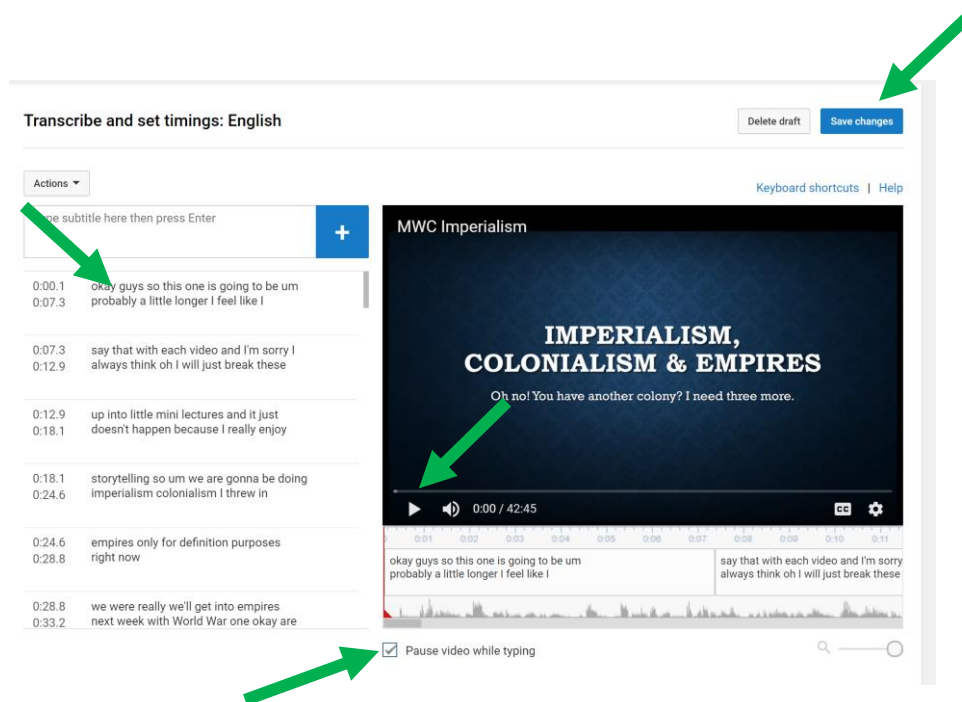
Transcribe and set timings: English

Delete draft

Save changes

Actions

Keyboard shortcuts | Help

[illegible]pe subtitle here then press Enter

+

0:00.1
0:07.3
okay guys so this one is going to be um probably a little longer I feel like I

0:07.3
0:12.9
say that with each video and I'm sorry I always think oh I will just break these

0:12.9
0:18.1
up into little mini lectures and it just doesn't happen because I really enjoy

0:18.1
0:24.6
storytelling so um we are gonna be doing imperialism colonialism I threw in

0:24.6
0:28.8
empires only for definition purposes right now

0:28.8
0:33.2
we were really we'll get into empires next week with World War one okay are

MWC Imperialism

IMPERIALISM, COLONIALISM & EMPIRES

Oh no! You have another colony? I need three more.

0:00 / 42:45

CC

0:01 0:02 0:03 0:04 0:05 0:06 0:07 0:08 0:09 0:10 0:11

okay guys so this one is going to be um probably a little longer I feel like I

say that with each video and I'm sorry I always think oh I will just break these

Pause video while typing